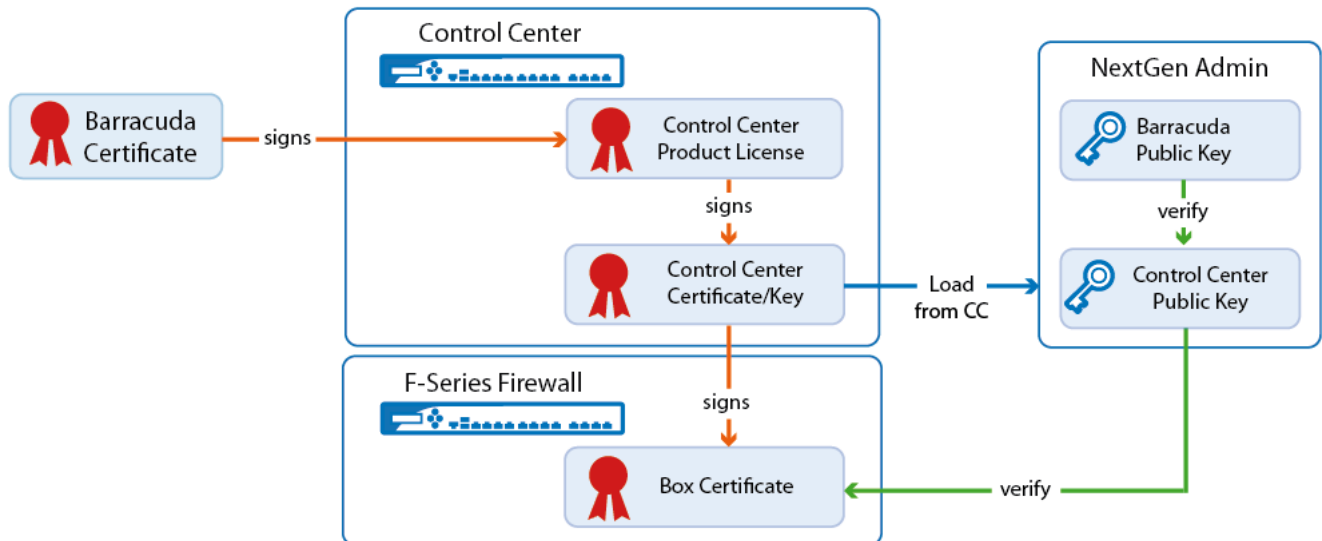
Barracuda Certificate

signs

Control Center

Control Center Product License

signs

Control Center Certificate/Key

Load from CC

NextGen Admin

Barracuda Public Key

verify

Control Center Public Key

F-Series Firewall

signs

Box Certificate

verify